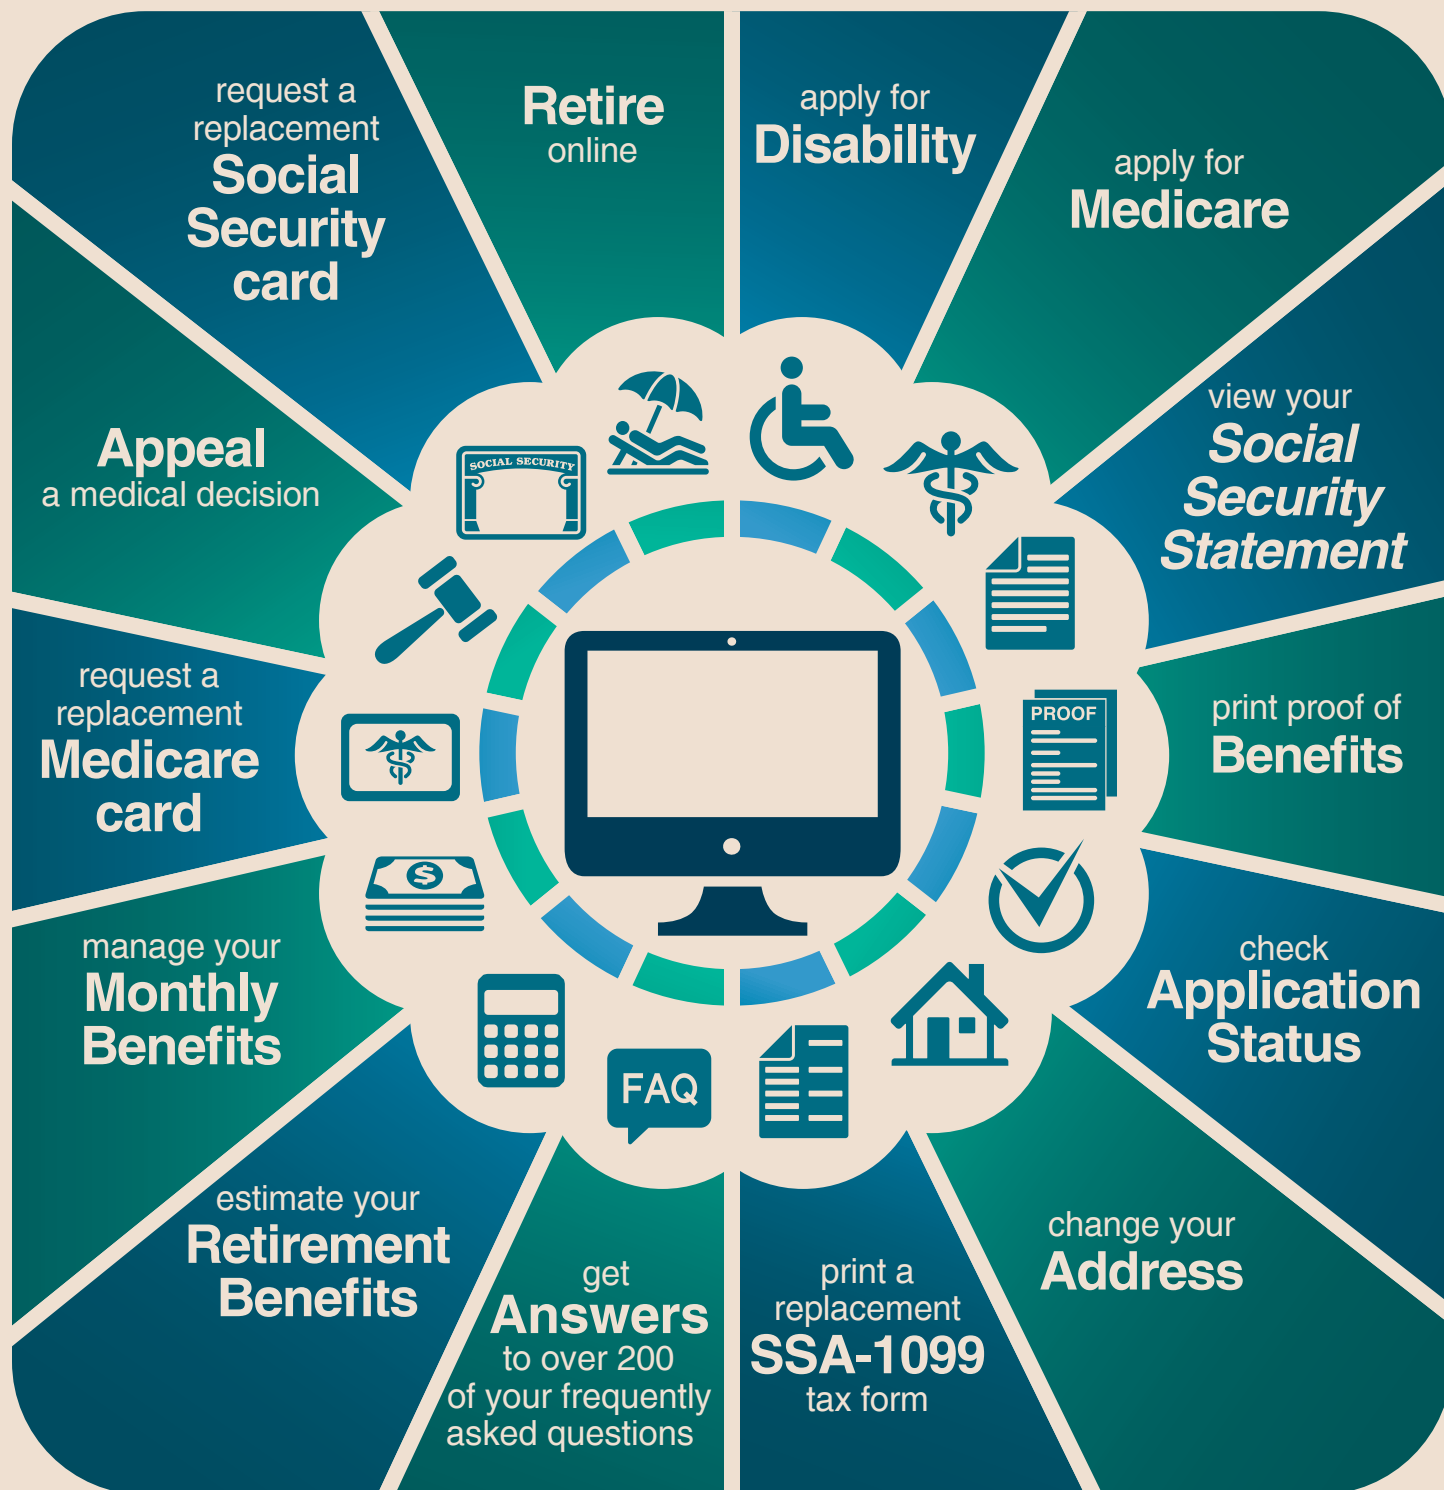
Retire online

apply for Disability

apply for Medicare

view your Social Security Statement

print proof of Benefits

check Application Status

change your Address

print a replacement SSA-1099 tax form

get Answers to over 200 of your frequently asked questions

estimate your Retirement Benefits

manage your Monthly Benefits

request a replacement Medicare card

Appeal a medical decision

request a replacement Social Security card

SOCIAL SECURITY

PROOF

FAQ